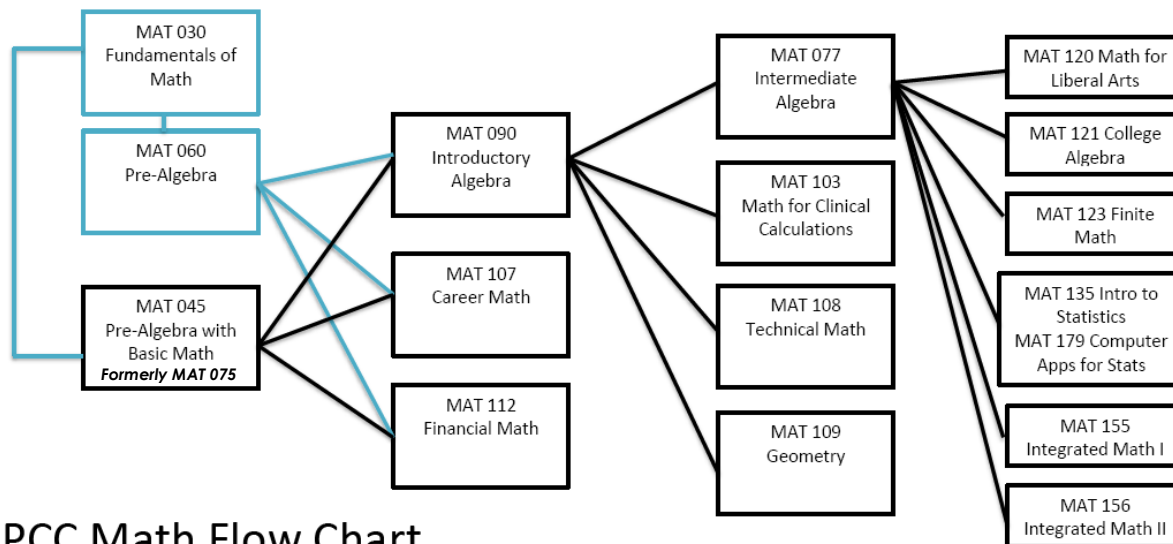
MAT 030
Fundamentals of Math

MAT 060
Pre-Algebra

MAT 045
Pre-Algebra with Basic Math
*Formerly MAT 075*

MAT 090
Introductory Algebra

MAT 107
Career Math

MAT 112
Financial Math

MAT 077
Intermediate Algebra

MAT 103
Math for Clinical Calculations

MAT 108
Technical Math

MAT 109
Geometry

MAT 120 Math for Liberal Arts

MAT 121 College Algebra

MAT 123 Finite Math

MAT 135 Intro to Statistics
MAT 179 Computer Apps for Stats

MAT 155
Integrated Math I

MAT 156
Integrated Math II

PCC Math Flow Chart